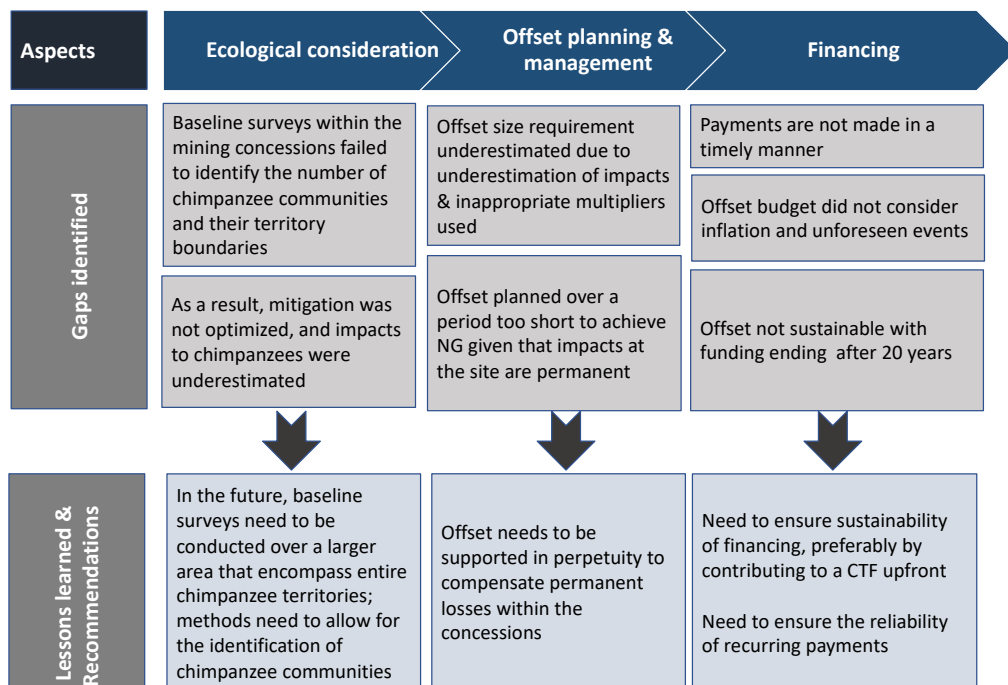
Aspects

Ecological consideration

Offset planning & management

Financing

Gaps identified

Baseline surveys within the mining concessions failed to identify the number of chimpanzee communities and their territory boundaries

As a result, mitigation was not optimized, and impacts to chimpanzees were underestimated

Offset size requirement underestimated due to underestimation of impacts & inappropriate multipliers used

Offset planned over a period too short to achieve NG given that impacts at the site are permanent

Payments are not made in a timely manner

Offset budget did not consider inflation and unforeseen events

Offset not sustainable with funding ending after 20 years

Lessons learned & Recommendations

In the future, baseline surveys need to be conducted over a larger area that encompass entire chimpanzee territories; methods need to allow for the identification of chimpanzee communities

Offset needs to be supported in perpetuity to compensate permanent losses within the concessions

Need to ensure sustainability of financing, preferably by contributing to a CTF upfront

Need to ensure the reliability of recurring payments